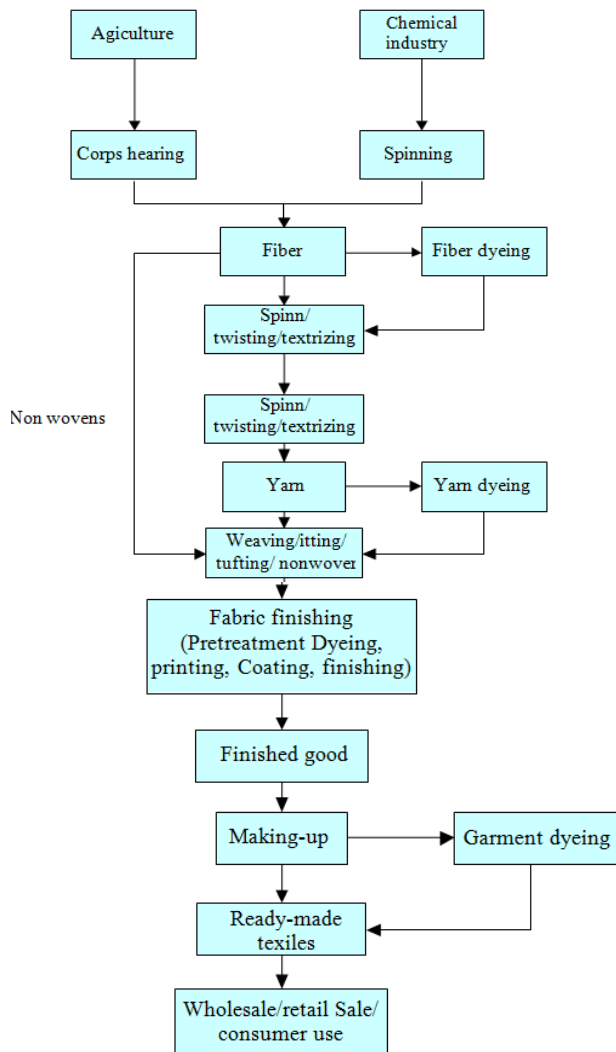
Agiculture

Chemical industry

Corps hearing

Spinning

Fiber

Fiber dyeing

Spinn/ twisting/textrizing

Non wovens

Spinn/ twisting/textrizing

Yarn

Yarn dyeing

Weaving/itting/ tufting/ nonwover

Fabric finishing (Pretreatment Dyeing, printing, Coating, finishing)

Finished good

Making-up

Garment dyeing

Ready-made texiles

Wholesale/retail Sale/ consumer use